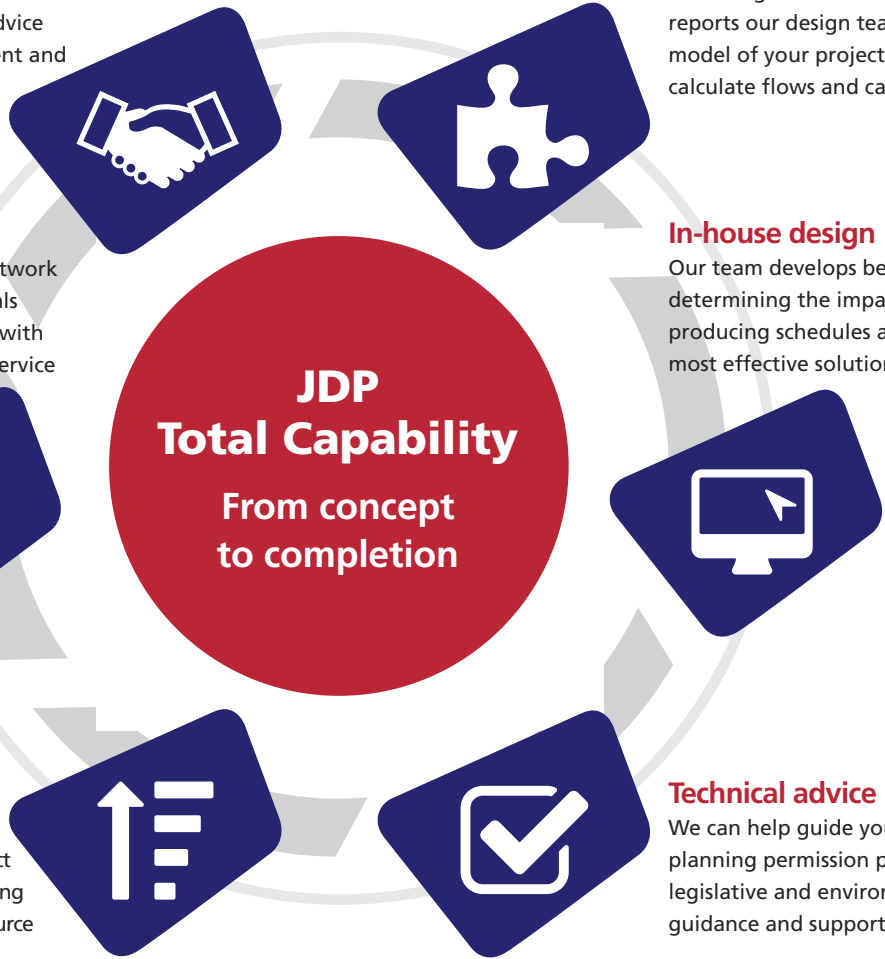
dvice
ent and

reports our design tea
model of your project
calculate flows and ca

In-house design
Our team develops be
determining the impa
producing schedules a
most effective solution

twork
als
with
ervice

JDP
Total Capability
From concept
to completion

Technical advice
We can help guide you
planning permission p
legislative and enviror
guidance and support

ct
ng
urce